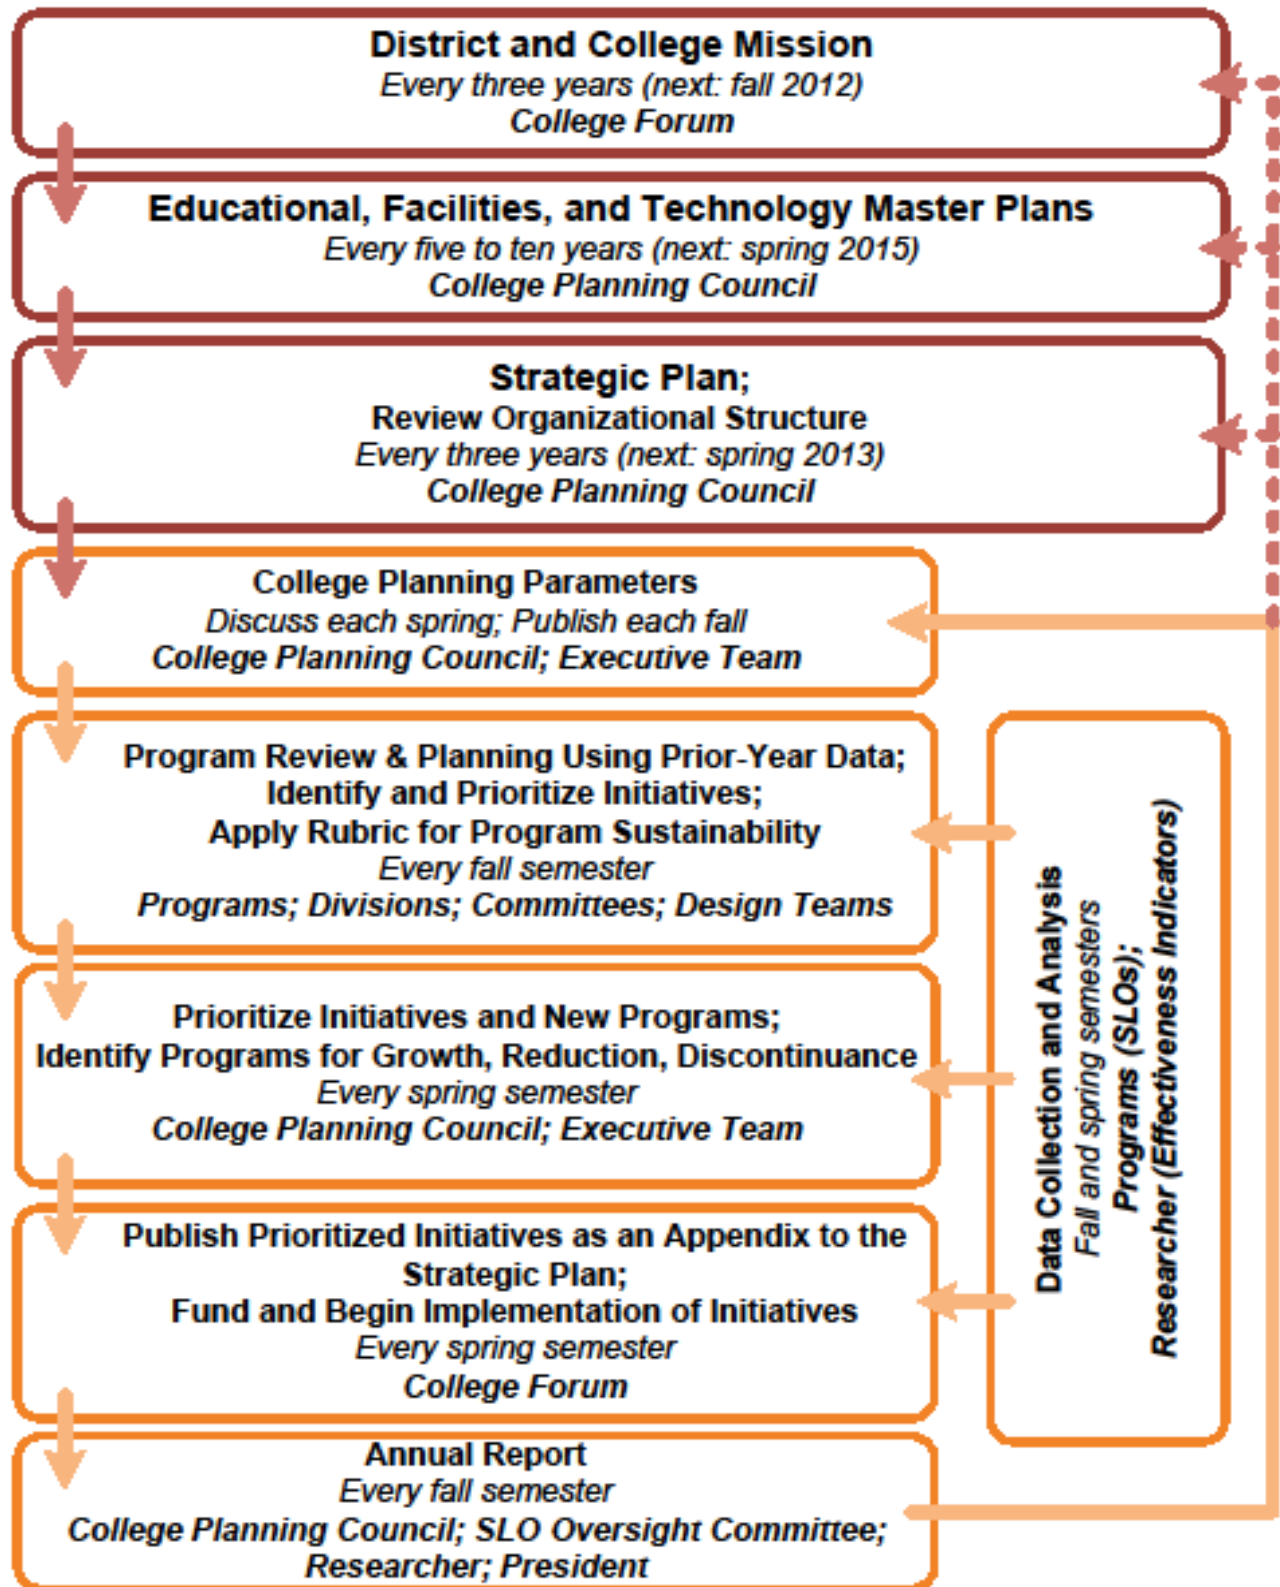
District and College Mission
Every three years (next: fall 2012)
College Forum

Educational, Facilities, and Technology Master Plans
Every five to ten years (next: spring 2015)
College Planning Council

Strategic Plan;
Review Organizational Structure
Every three years (next: spring 2013)
College Planning Council

College Planning Parameters
Discuss each spring; Publish each fall
College Planning Council; Executive Team

Program Review & Planning Using Prior-Year Data;
Identify and Prioritize Initiatives;
Apply Rubric for Program Sustainability
Every fall semester
Programs; Divisions; Committees; Design Teams

Prioritize Initiatives and New Programs;
Identify Programs for Growth, Reduction, Discontinuance
Every spring semester
College Planning Council; Executive Team

Publish Prioritized Initiatives as an Appendix to the Strategic Plan;
Fund and Begin Implementation of Initiatives
Every spring semester
College Forum

Annual Report
Every fall semester
College Planning Council; SLO Oversight Committee;
Researcher; President

Data Collection and Analysis
Fall and spring semesters
Programs (SLOs);
Researcher (Effectiveness Indicators)